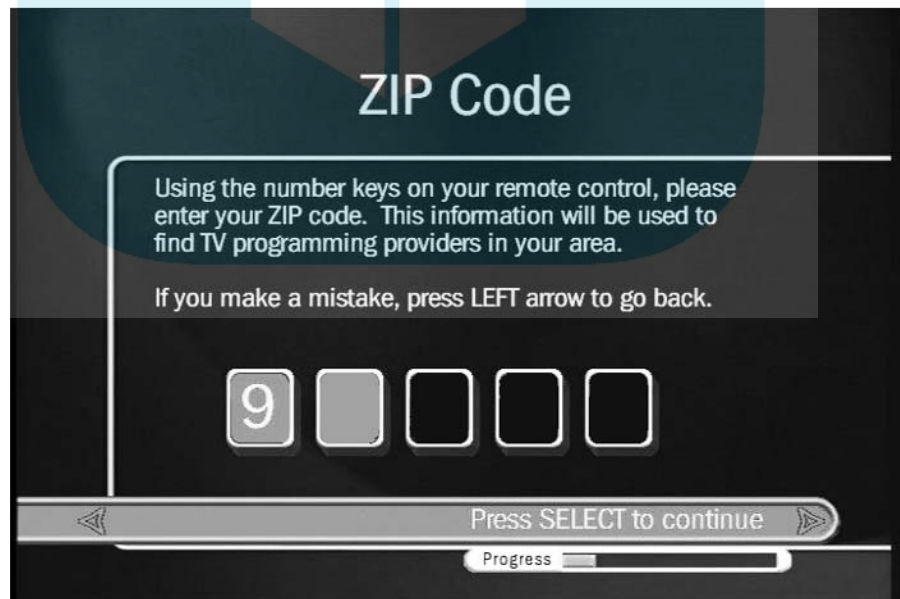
ZIP Code

Using the number keys on your remote control, please enter your ZIP code. This information will be used to find TV programming providers in your area.

If you make a mistake, press LEFT arrow to go back.

9

Press SELECT to continue

Progress